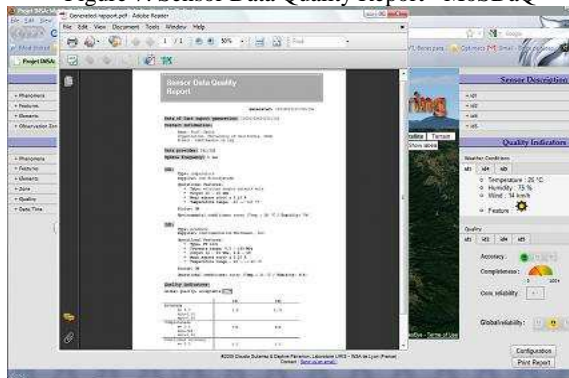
Figure 7. Sensor Data Quality Report - MosDAQ

Generated report.pdf - Adobe Reader

File Edit View Document Tools Window Help

1 / 1 50%

Find

Project SRSA

Project DMSA

Phenomena
Features
Elements
Observation Em

Phenomena
Features
Elements
Zone
Quality
Date/Time

Sensor Data Quality Report

Date of last report generation

Contact information

Data provider

Update frequency

Quality indicators

Sensor Description

Quality Indicators

Weather Conditions

Temperature : 20 °C
Humidity : 73 %
Wind : 14 km/h
Feature

Quality

Accuracy :
Completeness :
Conn. reliability :
Global reliability :

Satellite Terrain
Show labels

Configuration
Print Report

©2009 Claudia Gutierrez & Daphné Patterson, Laboratoire LIRIS - INSA de Lyon (France)
Contact: